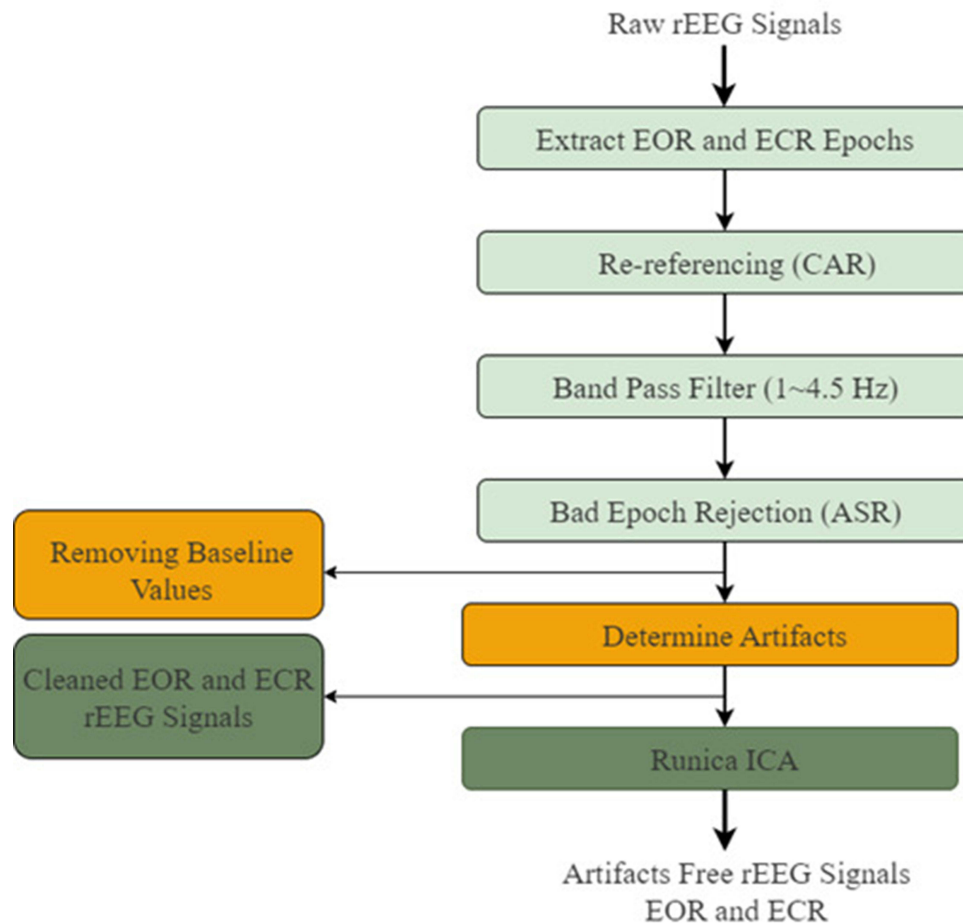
Raw rEEG Signals

Extract EOR and ECR Epochs

Re-referencing (CAR)

Band Pass Filter (1~4.5 Hz)

Bad Epoch Rejection (ASR)

Removing Baseline Values

Determine Artifacts

Cleaned EOR and ECR rEEG Signals

Runica ICA

Artifacts Free rEEG Signals EOR and ECR